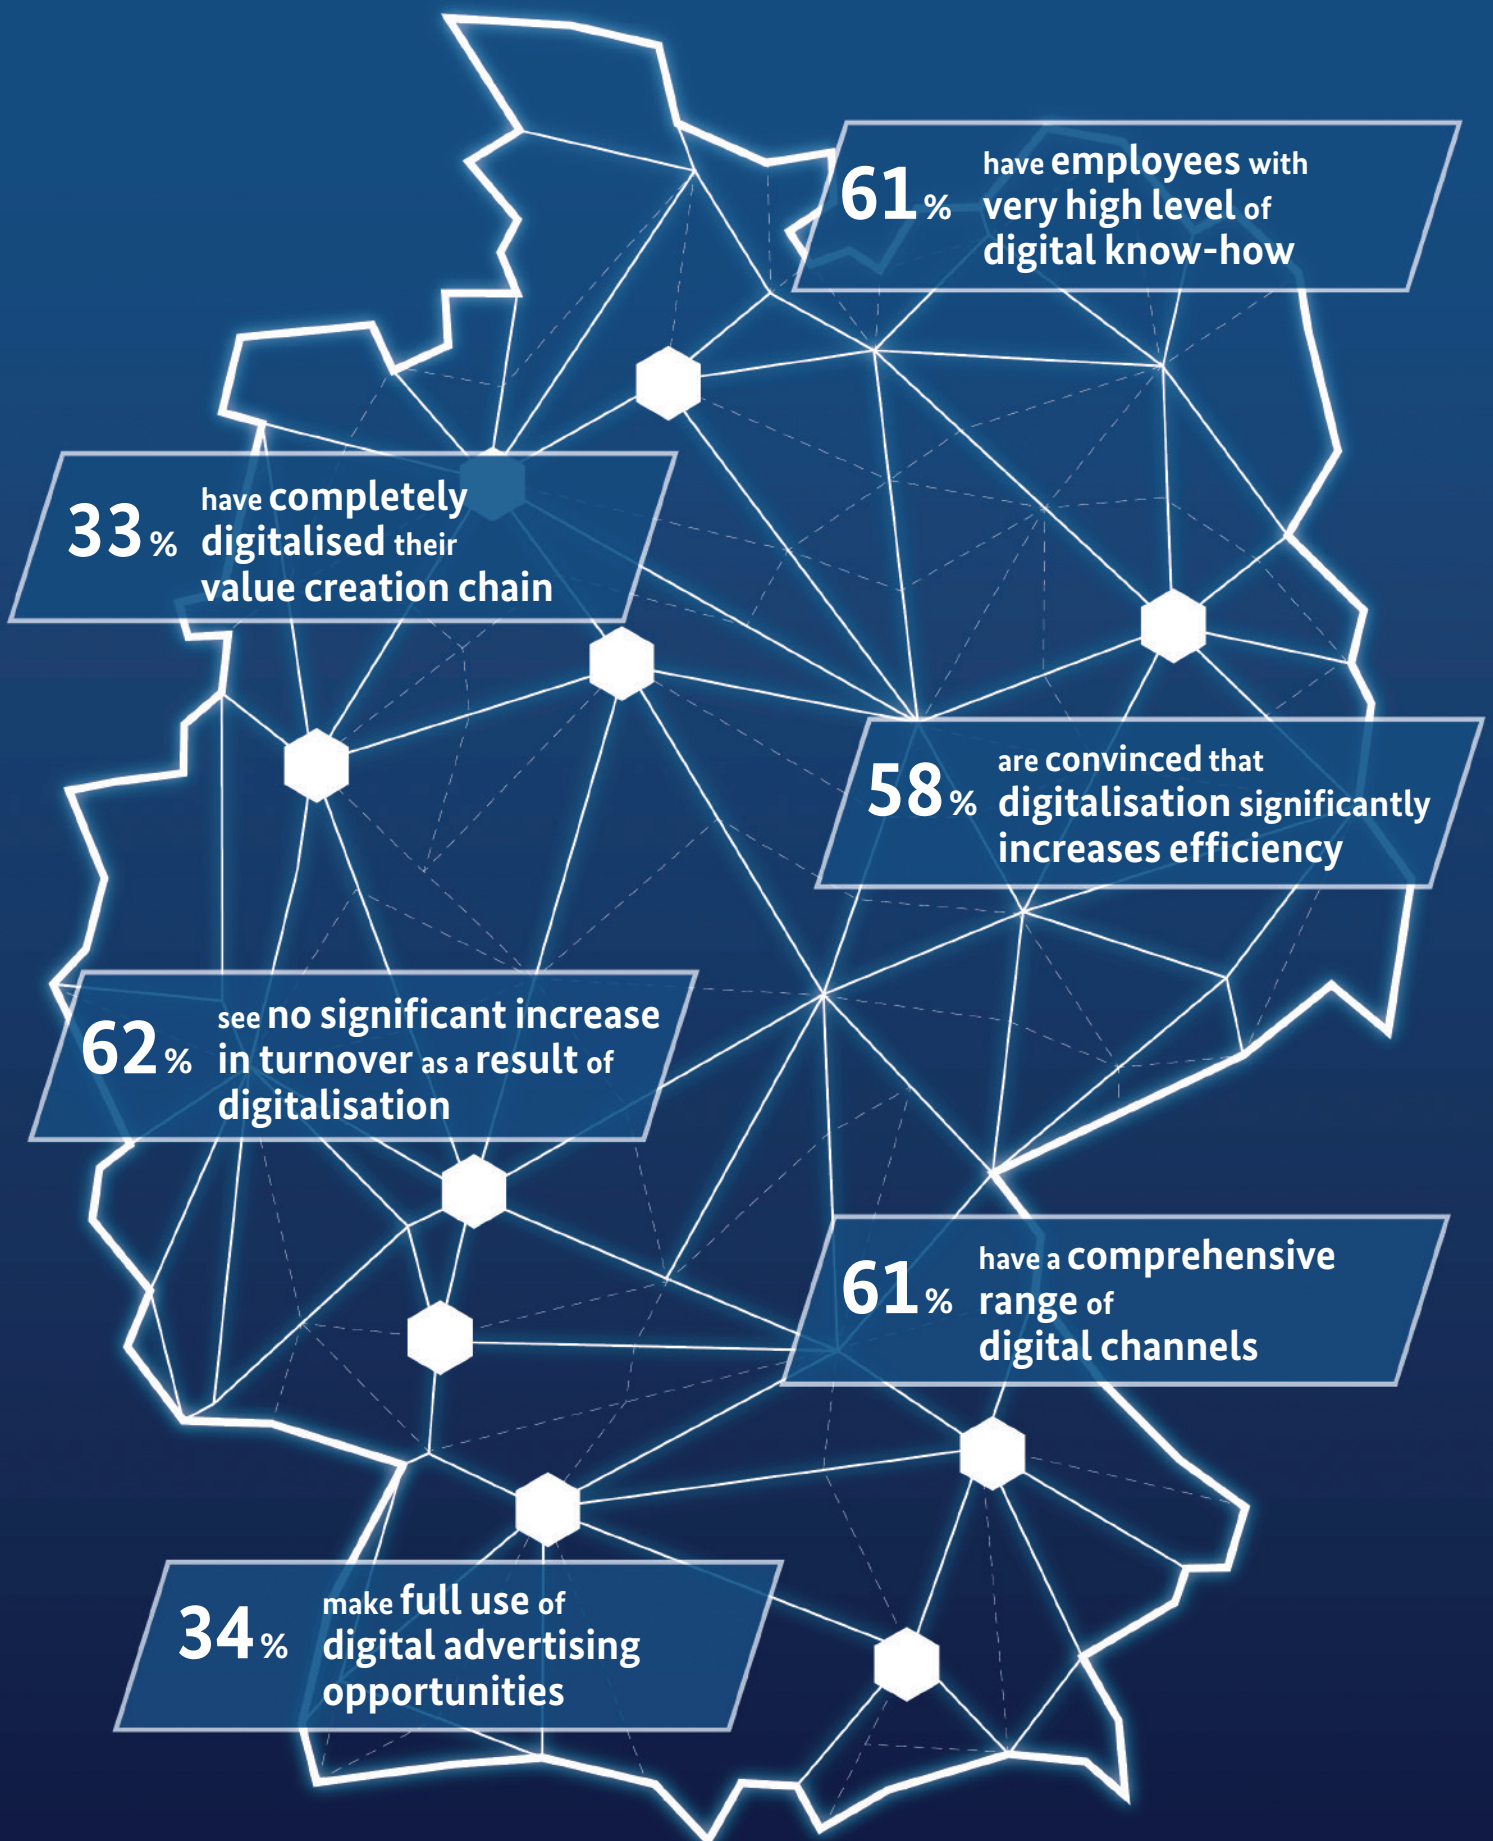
61% have employees with very high level of digital know-how

33% have completely digitalised their value creation chain

58% are convinced that digitalisation significantly increases efficiency

62% see no significant increase in turnover as a result of digitalisation

61% have a comprehensive range of digital channels

34% make full use of digital advertising opportunities